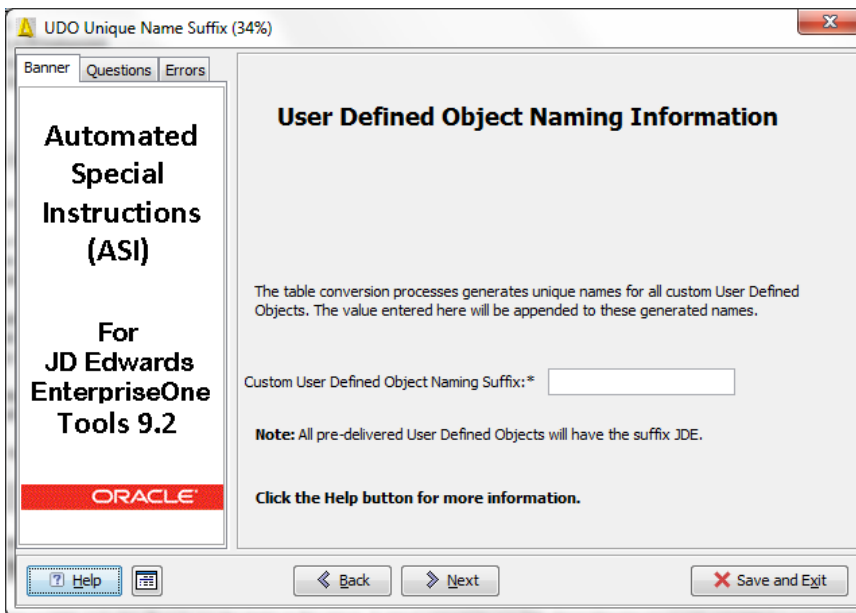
UDO Unique Name Suffix (34%)

Banner | Questions | Errors

Automated Special Instructions (ASI)

For JD Edwards EnterpriseOne Tools 9.2

ORACLE

User Defined Object Naming Information

The table conversion processes generates unique names for all custom User Defined Objects. The value entered here will be appended to these generated names.

Custom User Defined Object Naming Suffix:*

Note: All pre-delivered User Defined Objects will have the suffix JDE.

Click the Help button for more information.

Help

Back

Next

Save and Exit